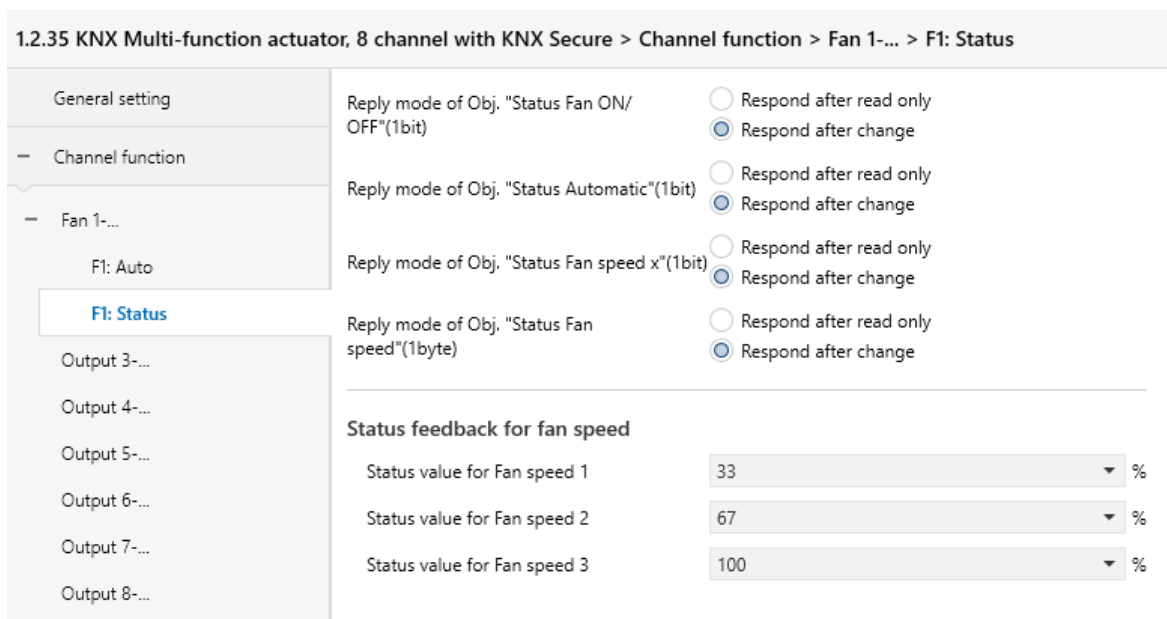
1.2.35 KNX Multi-function actuator, 8 channel with KNX Secure > Channel function > Fan 1-... > F1: Status

General setting

− Channel function

− Fan 1-...

F1: Auto

F1: Status

Output 3-...

Output 4-...

Output 5-...

Output 6-...

Output 7-...

Output 8-...

Reply mode of Obj. "Status Fan ON/OFF"(1bit)
Respond after read only
Respond after change

Reply mode of Obj. "Status Automatic"(1bit)
Respond after read only
Respond after change

Reply mode of Obj. "Status Fan speed x"(1bit)
Respond after read only
Respond after change

Reply mode of Obj. "Status Fan speed"(1byte)
Respond after read only
Respond after change

Status feedback for fan speed

Status value for Fan speed 1 33 %

Status value for Fan speed 2 67 %

Status value for Fan speed 3 100 %